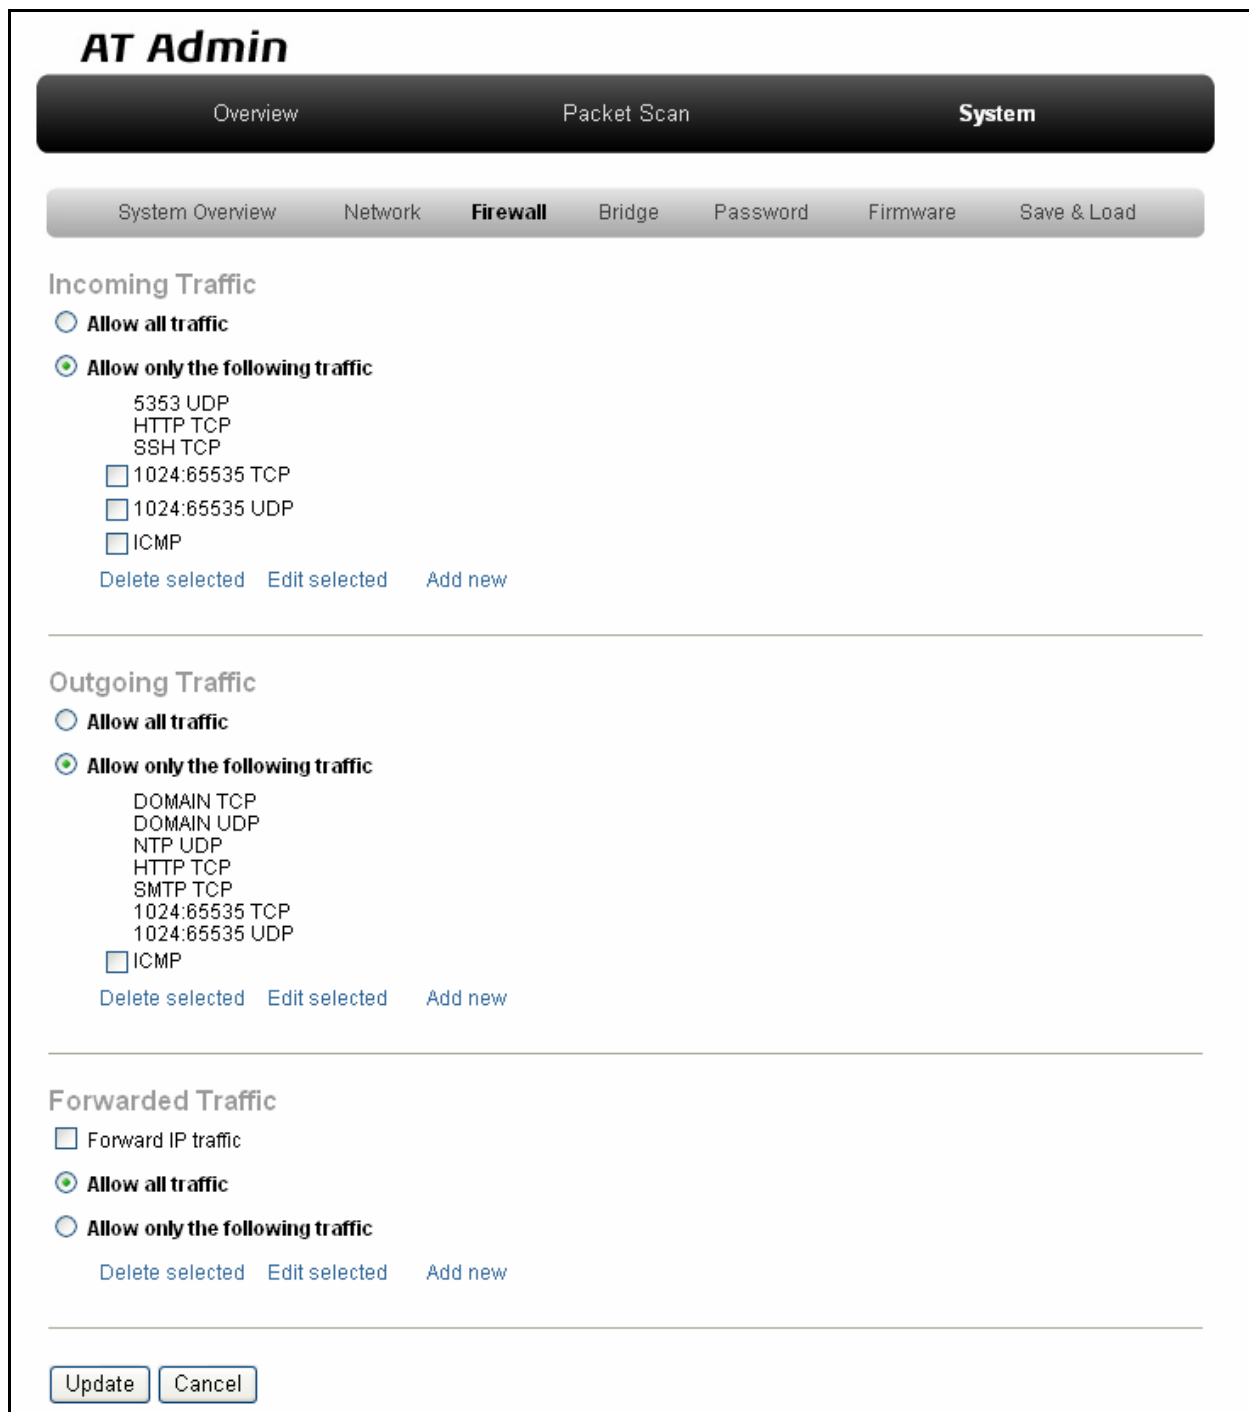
AT Admin

Overview Packet Scan System

System Overview Network Firewall Bridge Password Firmware Save & Load

Incoming Traffic

Allow all traffic

Allow only the following traffic

5353 UDP
HTTP TCP
SSH TCP
1024:65535 TCP
1024:65535 UDP
ICMP

Delete selected Edit selected Add new

Outgoing Traffic

Allow all traffic

Allow only the following traffic

DOMAIN TCP
DOMAIN UDP
NTP UDP
HTTP TCP
SMTP TCP
1024:65535 TCP
1024:65535 UDP
ICMP

Delete selected Edit selected Add new

Forwarded Traffic

Forward IP traffic

Allow all traffic

Allow only the following traffic

Delete selected Edit selected Add new

Update Cancel